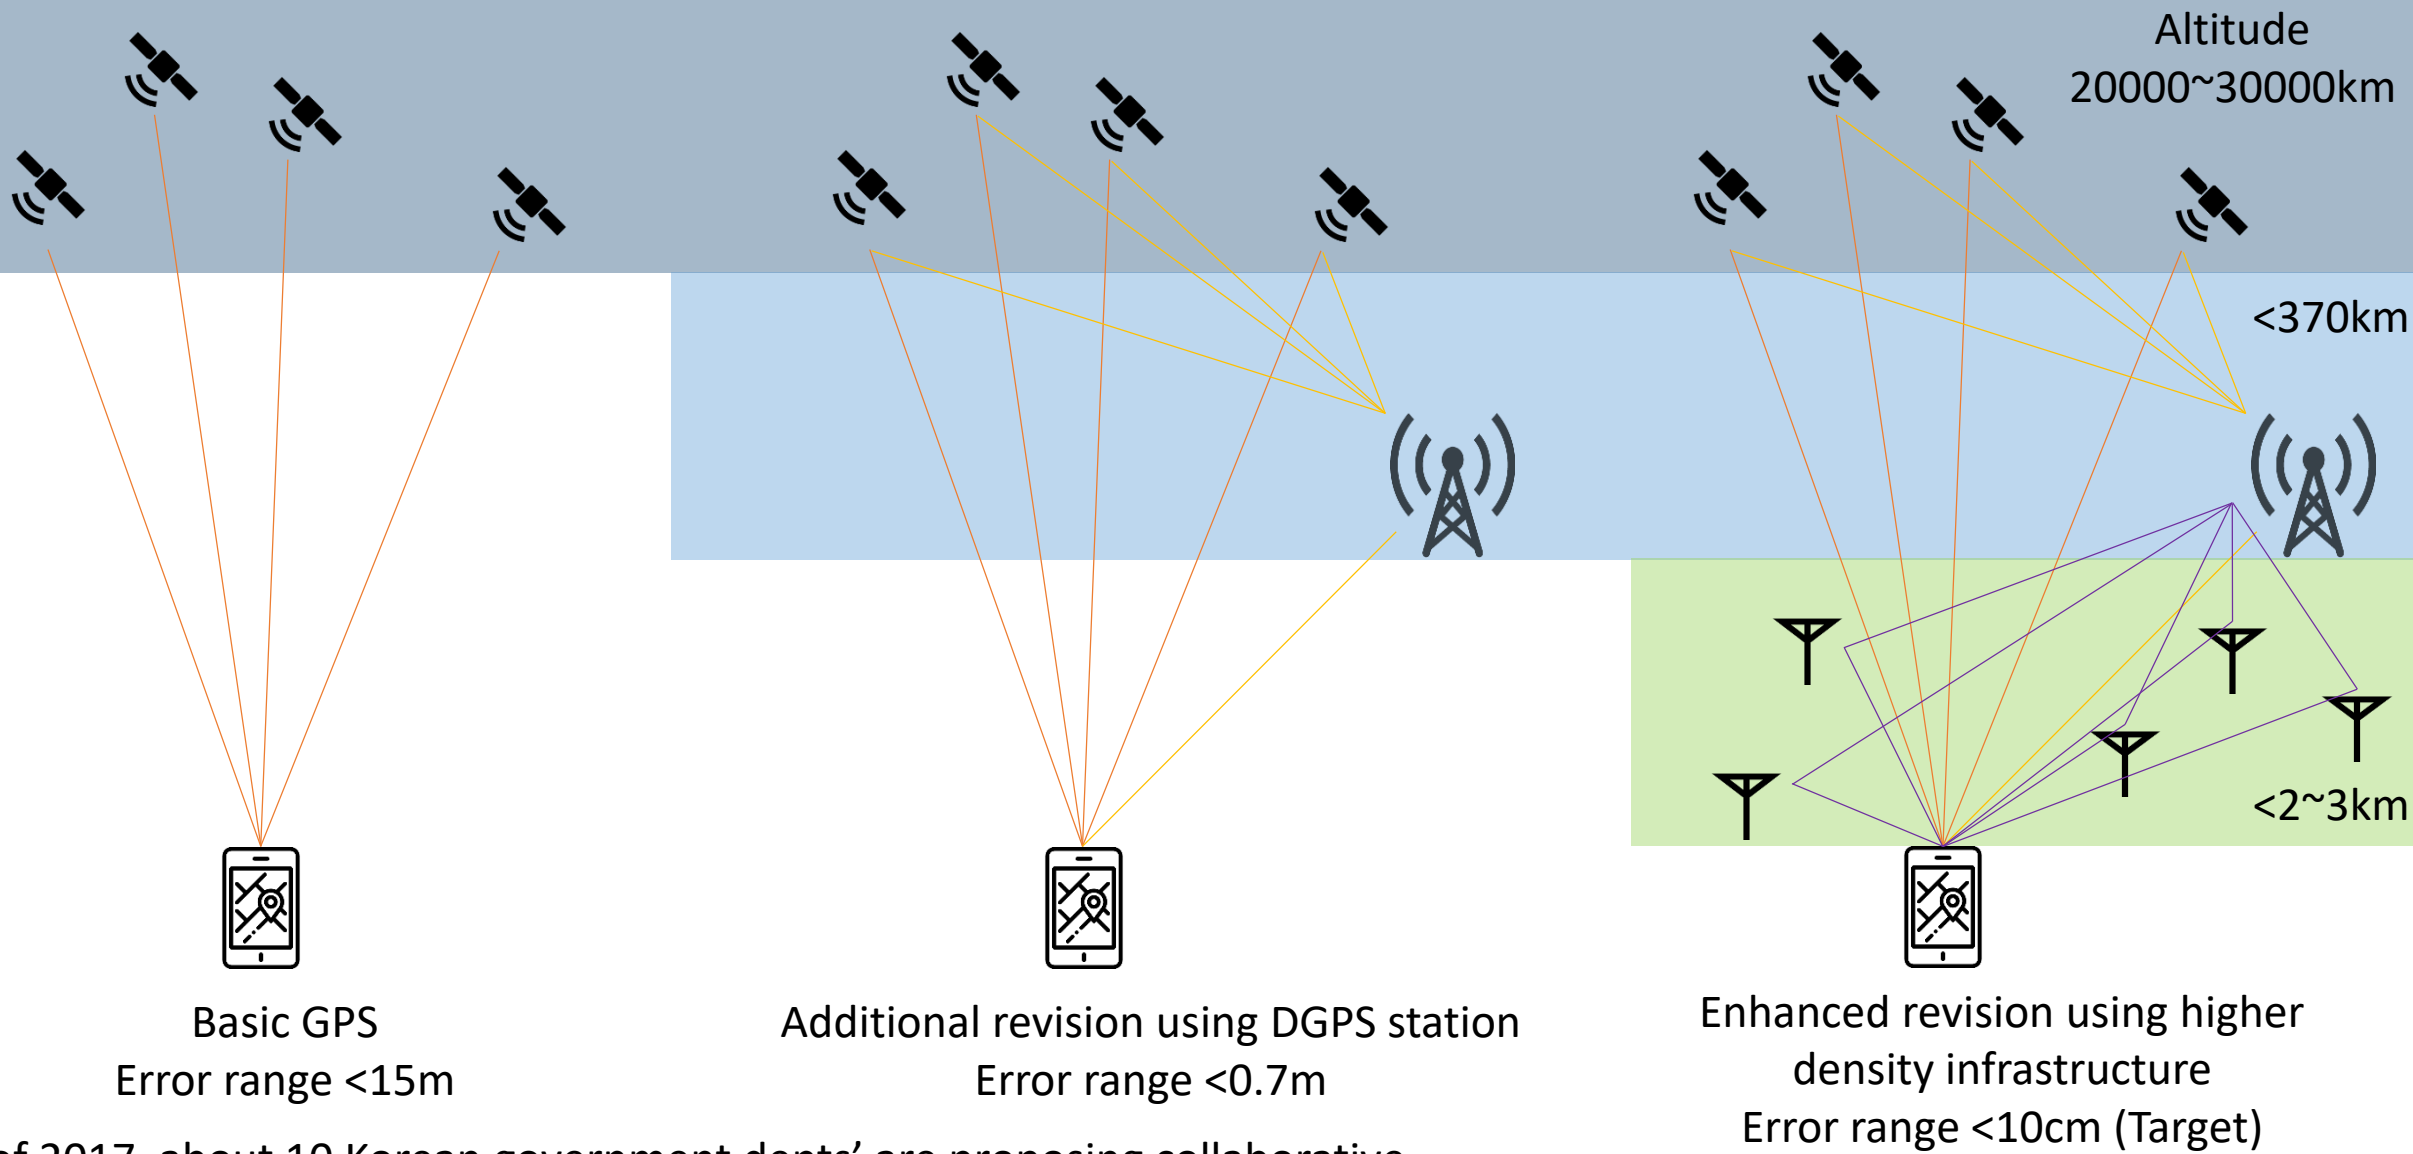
Altitude
20000~30000km

<370km

<2~3km

Basic GPS
Error range <15m

Additional revision using DGPS station
Error range <0.7m

Enhanced revision using higher density infrastructure
Error range <10cm (Target)

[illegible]